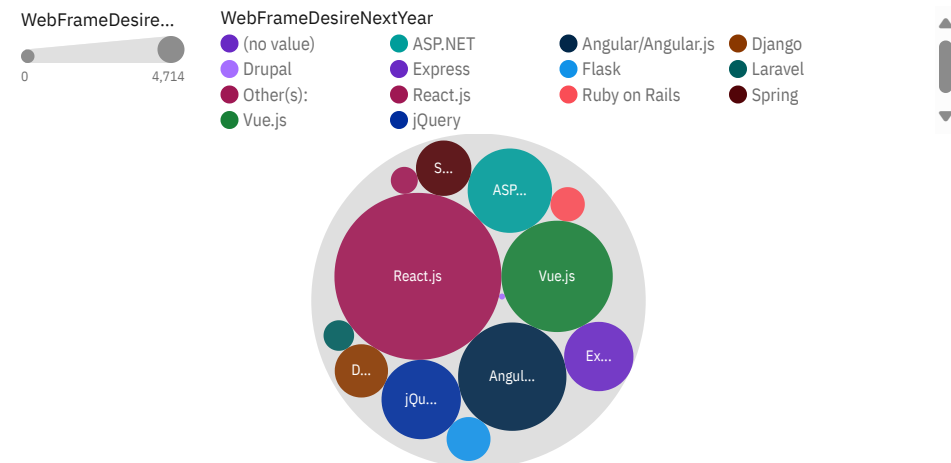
WebFrameDesire...

0 4,714

WebFrameDesireNextYear

(no value)
ASP.NET
Angular/Angular.js
Django
Drupal
Express
Flask
Laravel
Other(s):
React.js
Ruby on Rails
Spring
Vue.js
jQuery

S...
ASP...
React.js
Vue.js
Ex...
D...
Angul...
jQu...